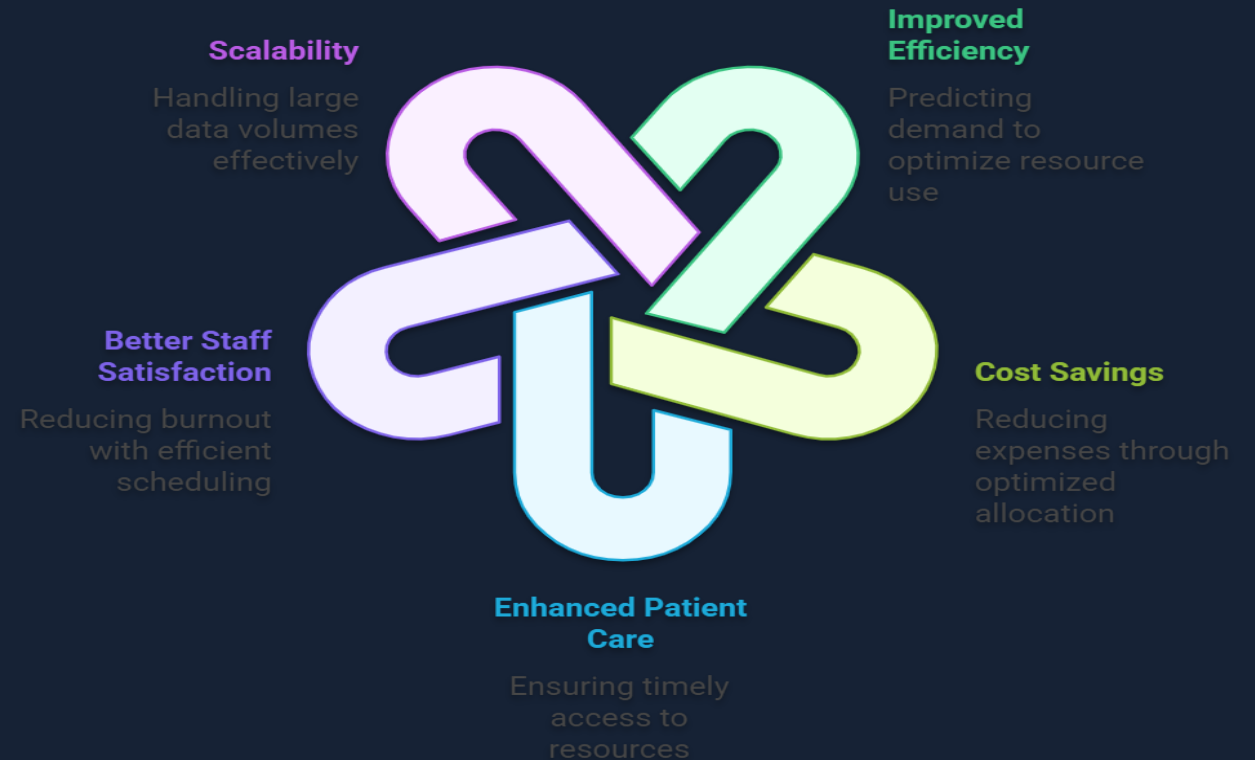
Scalability

Handling large data volumes effectively

Improved Efficiency

Predicting demand to optimize resource use

Better Staff Satisfaction

Reducing burnout with efficient scheduling

Cost Savings

Reducing expenses through optimized allocation

Enhanced Patient Care

Ensuring timely access to resources